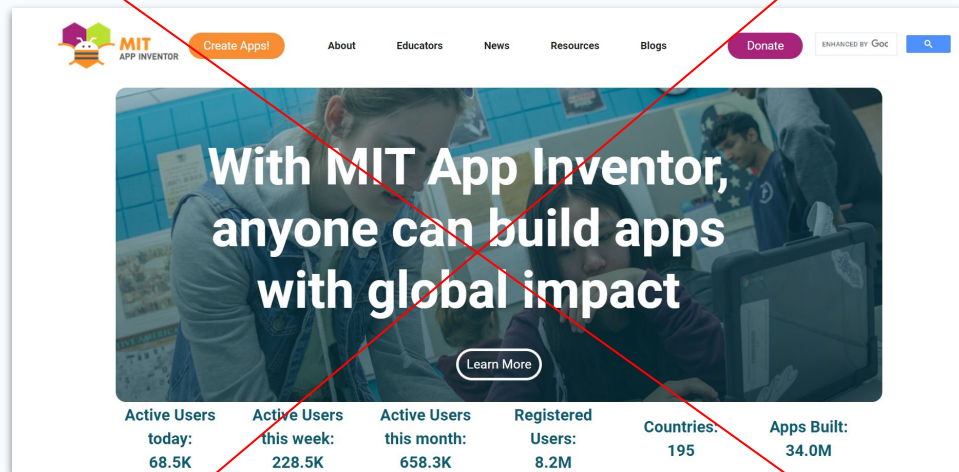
MIT APP INVENTOR

Create Apps!

About

Educators

News

Resources

Blogs

Donate

ENHANCED BY Goc

With MIT App Inventor, anyone can build apps with global impact

Learn More

Active Users today: 68.5K

Active Users this week: 228.5K

Active Users this month: 658.3K

Registered Users: 8.2M

Countries: 195

Apps Built: 34.0M